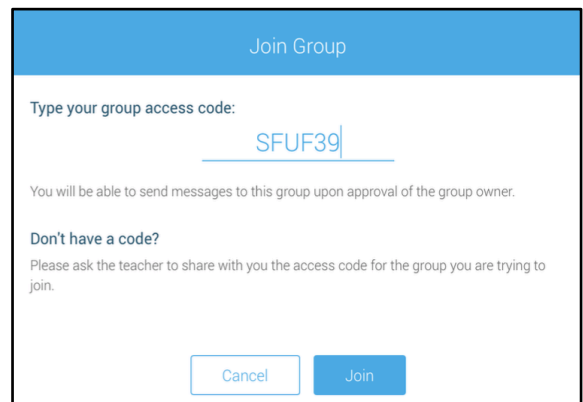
Join Group

Type your group access code:

SFUF39

You will be able to send messages to this group upon approval of the group owner.

Don't have a code?

Please ask the teacher to share with you the access code for the group you are trying to join.

Cancel

Join